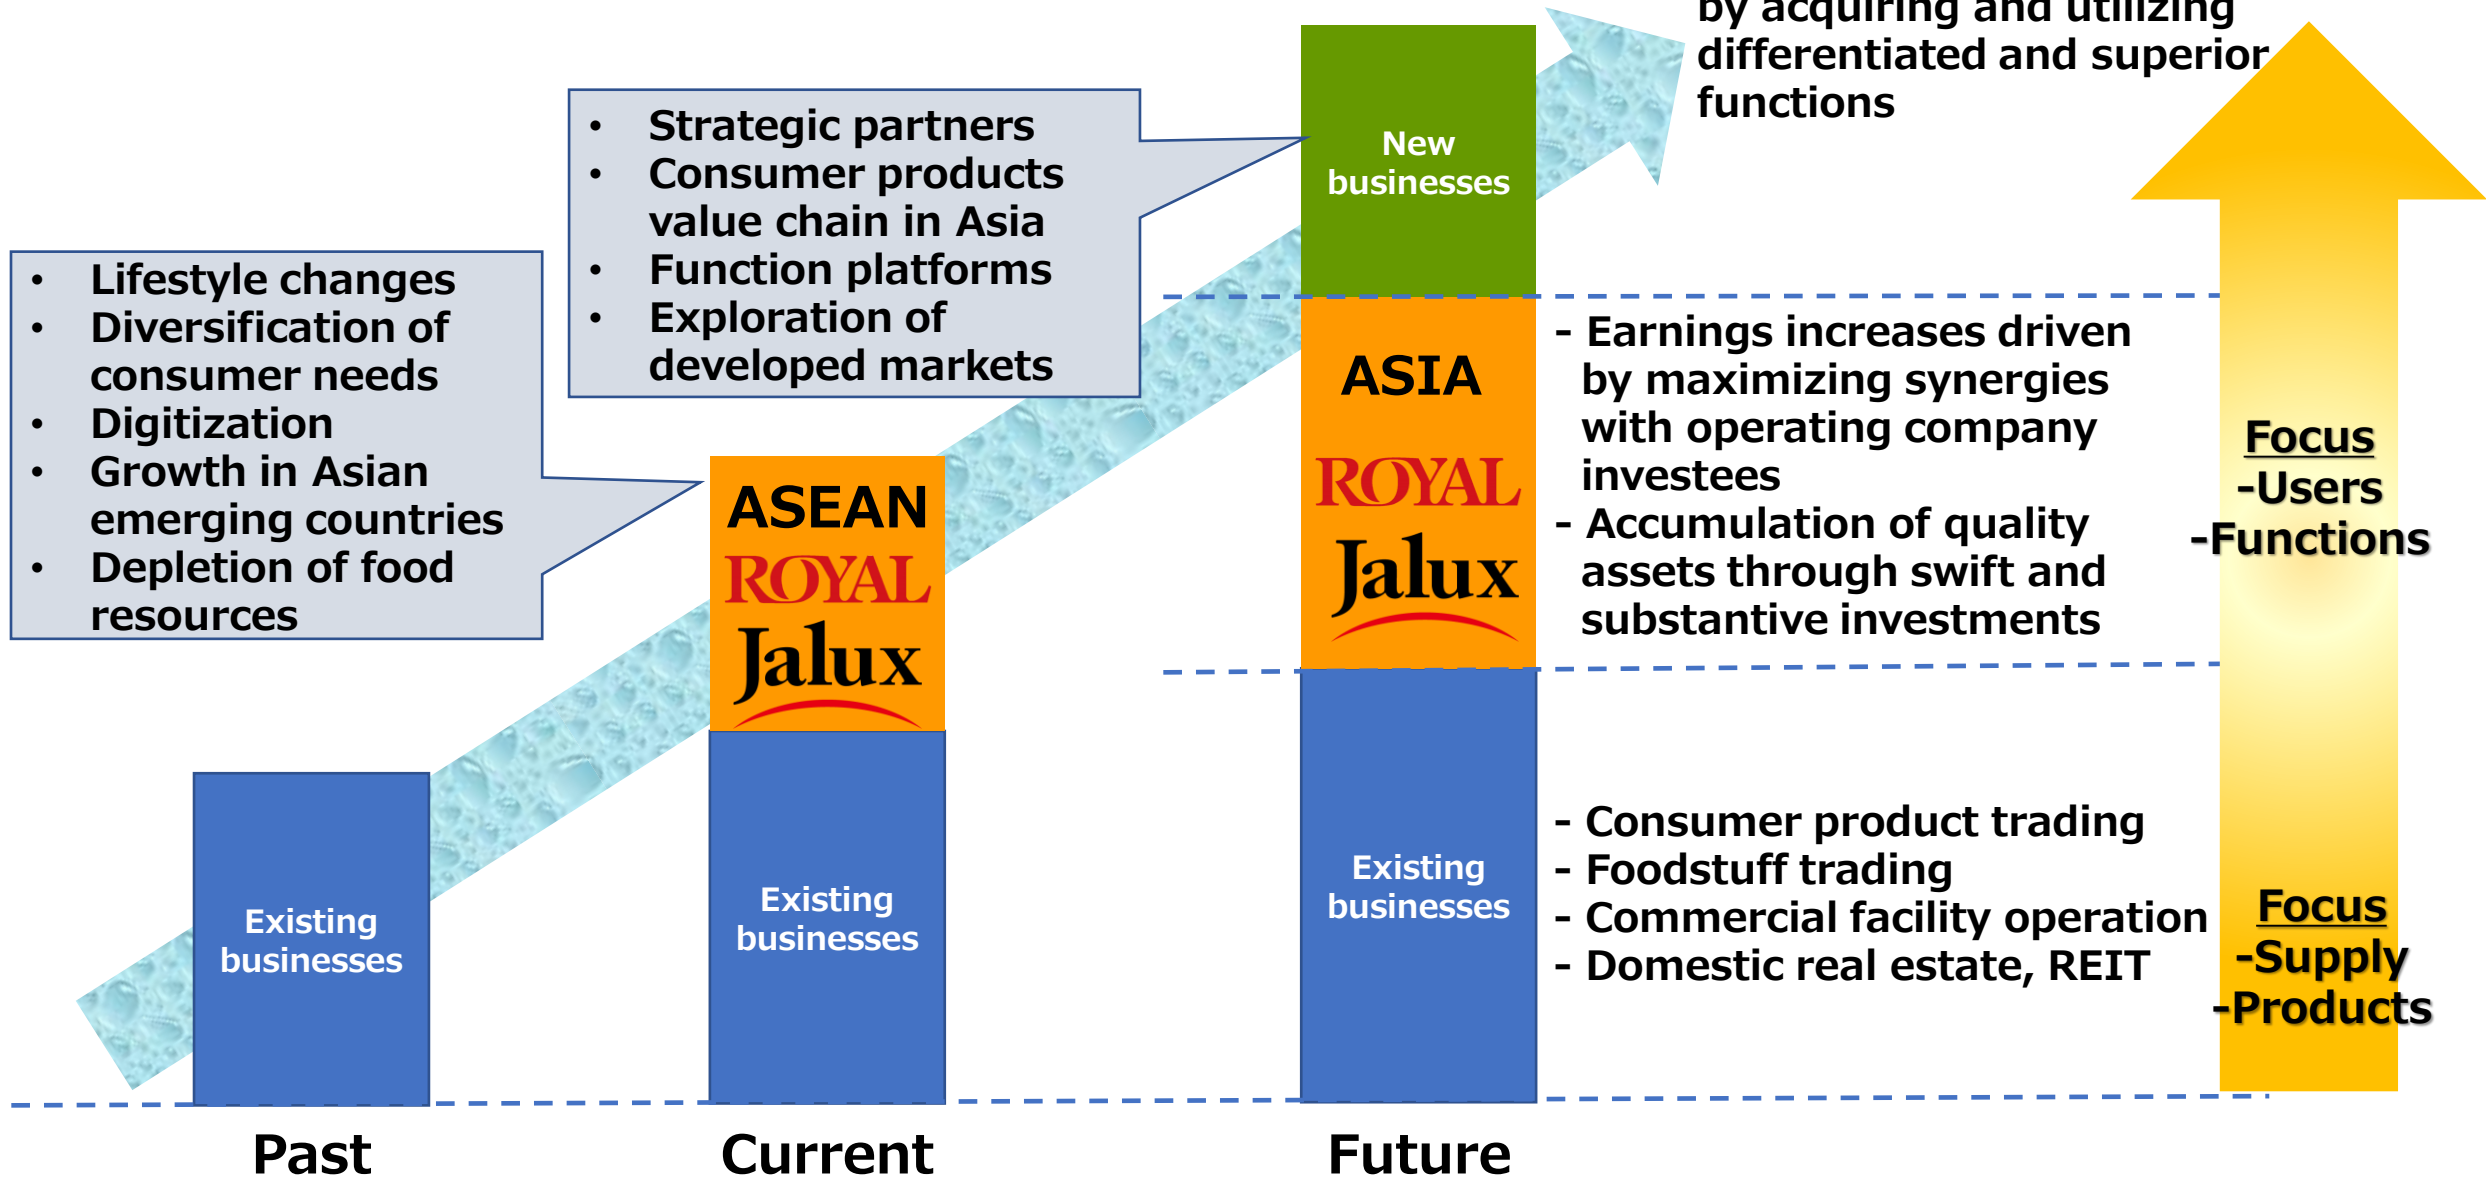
by acquiring and utilizing differentiated and superior functions

• Strategic partners
• Consumer products value chain in Asia
• Function platforms
• Exploration of developed markets

• Lifestyle changes
• Diversification of consumer needs
• Digitization
• Growth in Asian emerging countries
• Depletion of food resources

New businesses

ASIA
ROYAL
Jalux

- Earnings increases driven by maximizing synergies with operating company investees
- Accumulation of quality assets through swift and substantive investments

Focus
-Users
-Functions

ASEAN
ROYAL
Jalux

Existing businesses

Existing businesses

Existing businesses

- Consumer product trading
- Foodstuff trading
- Commercial facility operation
- Domestic real estate, REIT

Focus
-Supply
-Products

Past

Current

Future